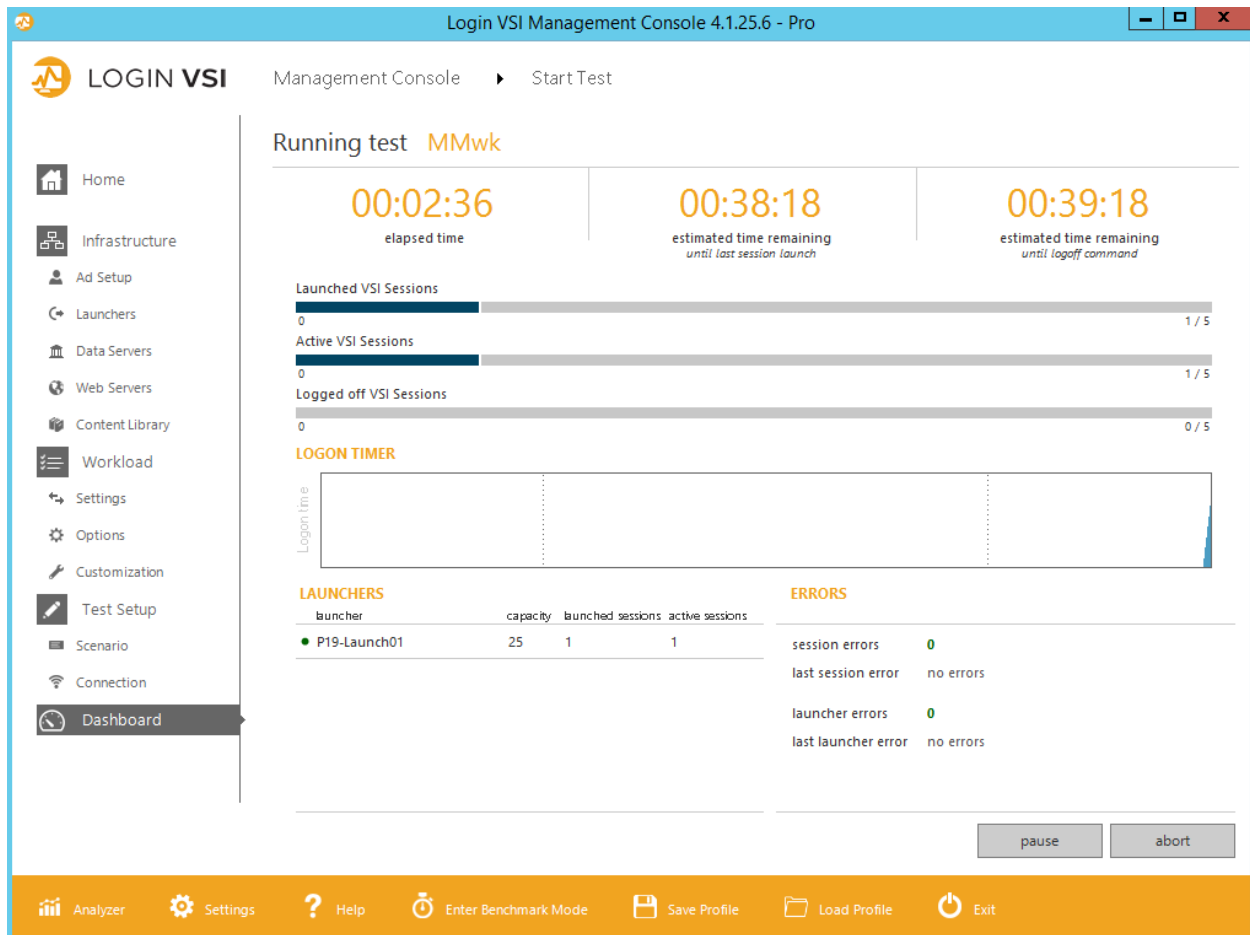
Login VSI Management Console 4.1.25.6 - Pro

LOGIN VSI

Management Console ▸ Start Test

Home
Infrastructure
Ad Setup
Launchers
Data Servers
Web Servers
Content Library
Workload
Settings
Options
Customization
Test Setup
Scenario
Connection
Dashboard

Running test MMwk

00:02:36
elapsed time

00:38:18
estimated time remaining
until last session launch

00:39:18
estimated time remaining
until logoff command

Launched VSI Sessions
0 1 / 5
Active VSI Sessions
0 1 / 5
Logged off VSI Sessions
0 0 / 5

LOGON TIMER
Logon time

LAUNCHERS

| launcher | capacity | launched sessions | active sessions |
|---|---|---|---|
| P19-Launch01 | 25 | 1 | 1 |

ERRORS
session errors 0
last session error no errors
launcher errors 0
last launcher error no errors

pause
abort

Analyzer Settings Help Enter Benchmark Mode Save Profile Load Profile Exit